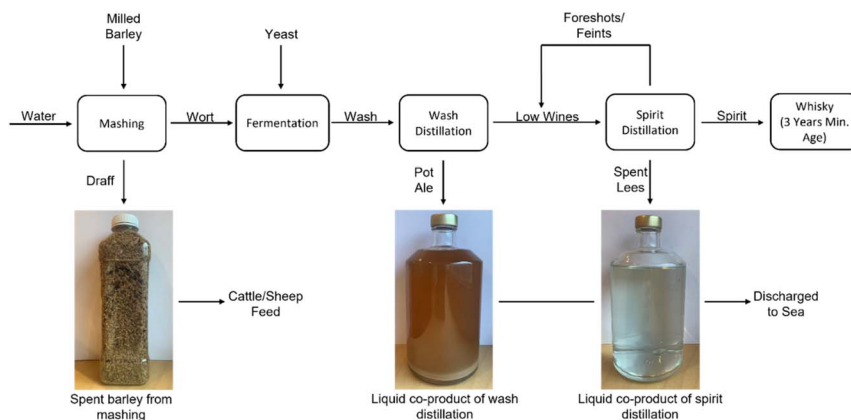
Milled Barley

Yeast

Foreshots/ Feints

Water

Mashing

Wort

Fermentation

Wash

Wash Distillation

Low Wines

Spirit Distillation

Spirit

Whisky (3 Years Min. Age)

Draff

Pot Ale

Spent Lees

Cattle/Sheep Feed

Discharged to Sea

Spent barley from mashing

Liquid co-product of wash distillation

Liquid co-product of spirit distillation